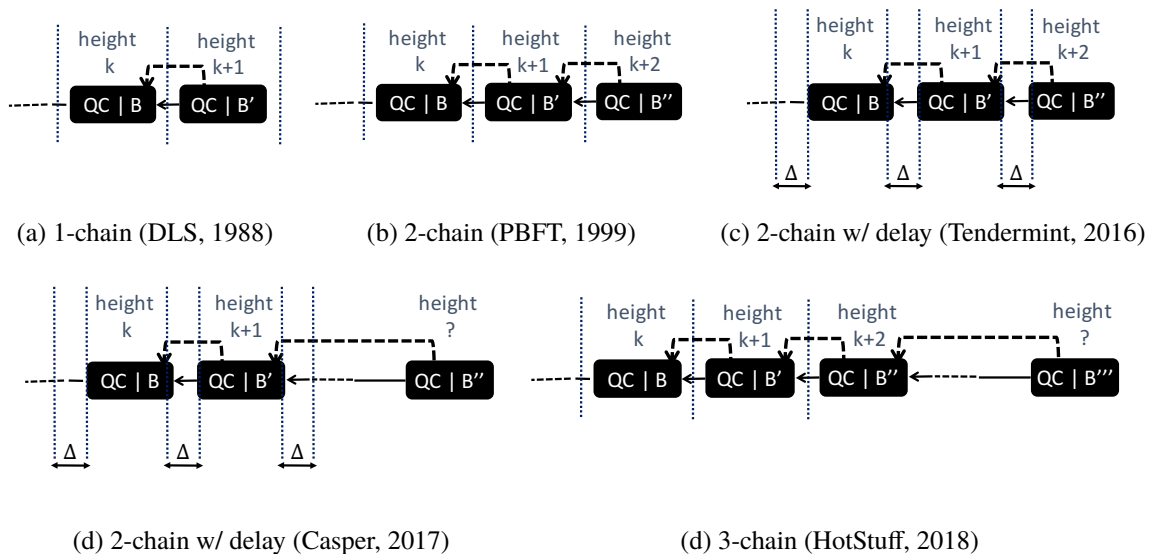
height k

height k+1

QC | B

QC | B′

(a) 1-chain (DLS, 1988)

height k

height k+1

height k+2

QC | B

QC | B′

QC | B′′

(b) 2-chain (PBFT, 1999)

height k

height k+1

height k+2

QC | B

QC | B′

QC | B′′

Δ

Δ

Δ

(c) 2-chain w/ delay (Tendermint, 2016)

height k

height k+1

height ?

QC | B

QC | B′

QC | B′′

Δ

Δ

Δ

(d) 2-chain w/ delay (Casper, 2017)

height k

height k+1

height k+2

height ?

QC | B

QC | B′

QC | B′′

QC | B′′′

(d) 3-chain (HotStuff, 2018)